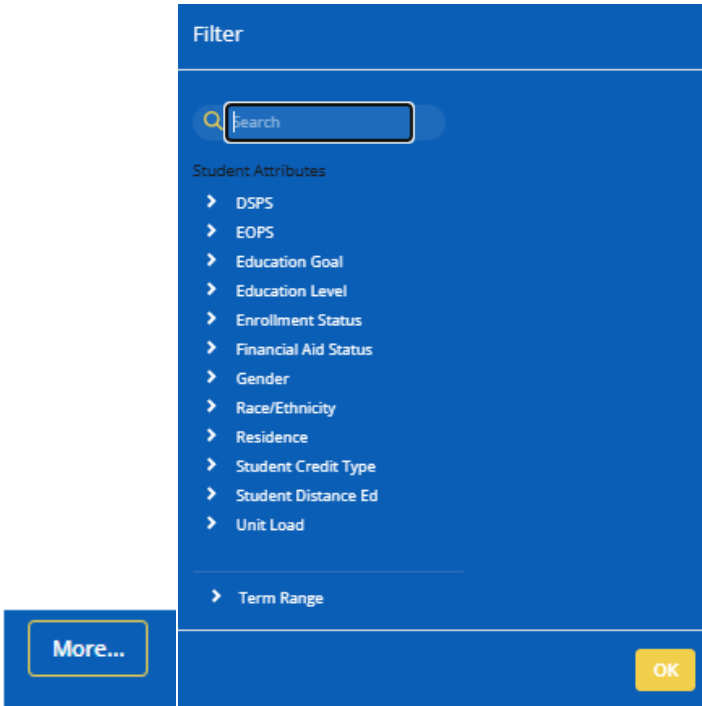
Filter

Search

Student Attributes

DSPS
EOPS
Education Goal
Education Level
Enrollment Status
Financial Aid Status
Gender
Race/Ethnicity
Residence
Student Credit Type
Student Distance Ed
Unit Load

Term Range

More...

OK